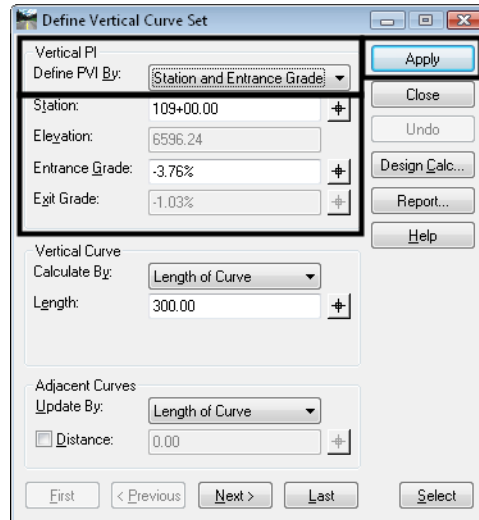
Define Vertical Curve Set

Vertical PI
Define PVI By: Station and Entrance Grade

Station: 109+00.00
Elevation: 6596.24
Entrance Grade: -3.76%
Exit Grade: -1.03%

Vertical Curve
Calculate By: Length of Curve
Length: 300.00

Adjacent Curves
Update By: Length of Curve
Distance: 0.00

Apply
Close
Undo
Design Calc...
Report...
Help

First
< Previous
Next >
Last
Select